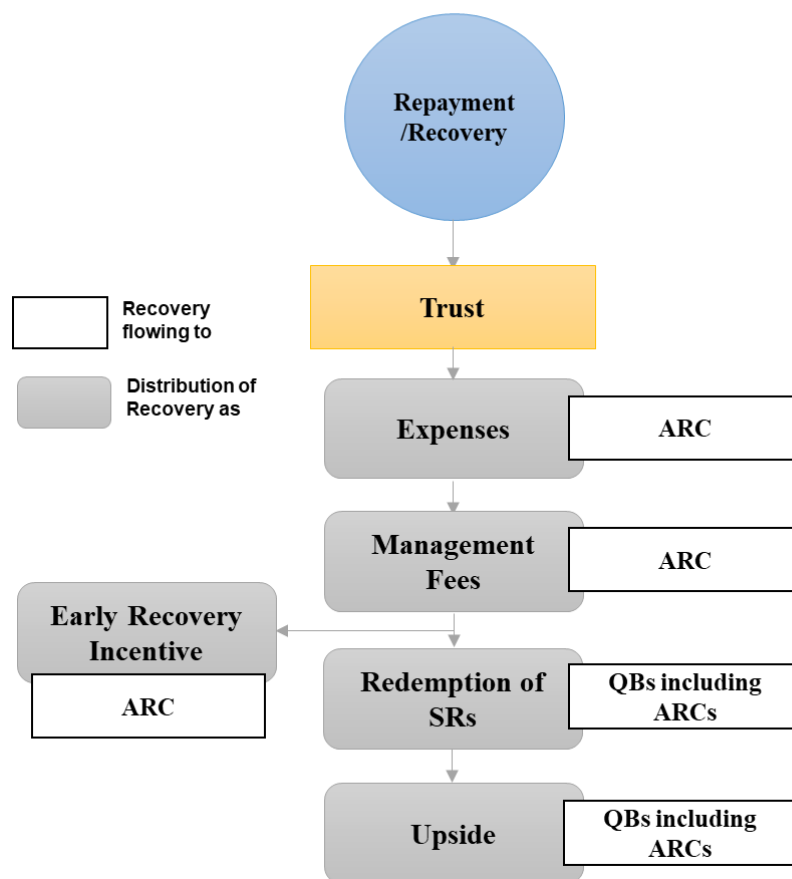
Repayment /Recovery

Trust

Recovery flowing to

Distribution of Recovery as

Expenses

ARC

Management Fees

ARC

Early Recovery Incentive

ARC

Redemption of SRs

QBs including ARCs

Upside

QBs including ARCs